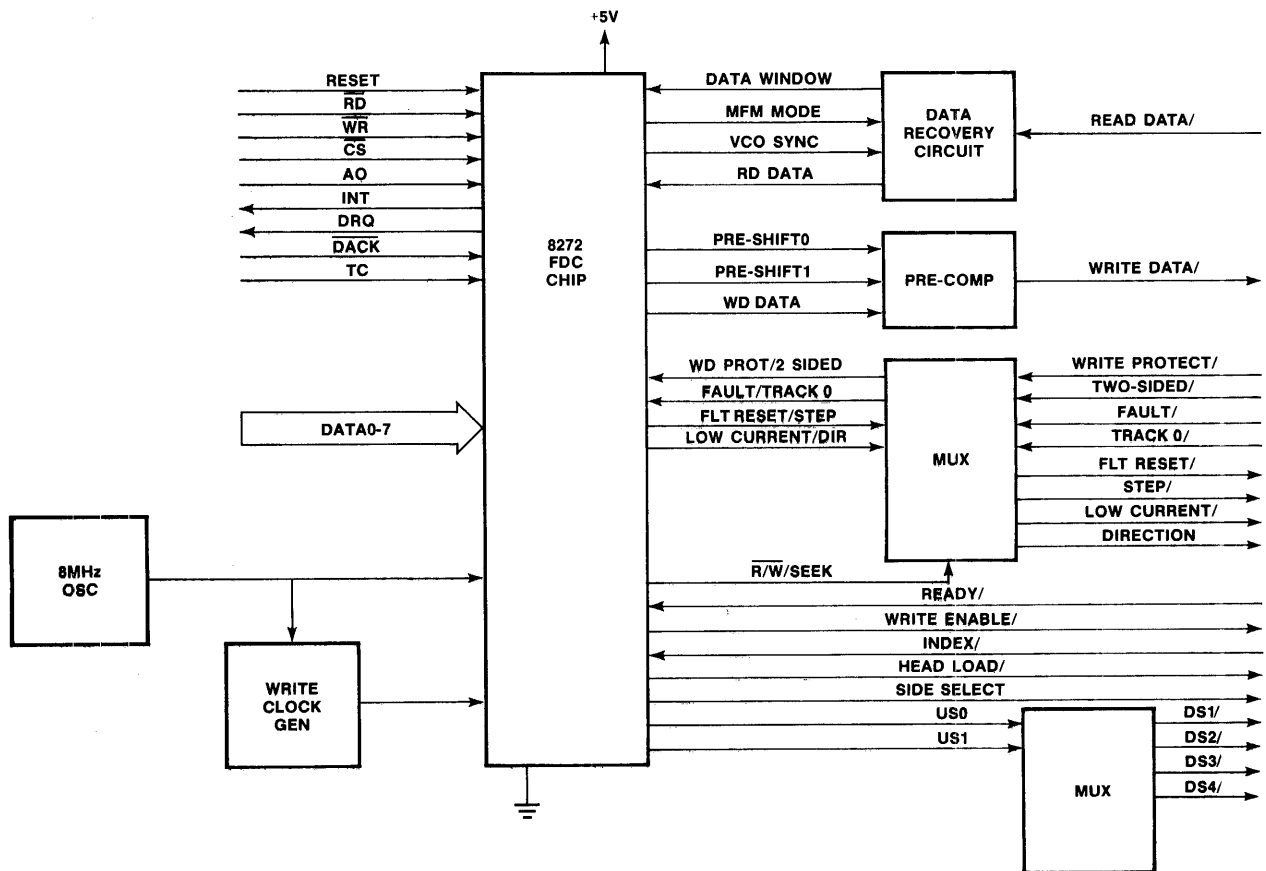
+5V

RESET
$\overline{RD}$
$\overline{WR}$
$\overline{CS}$
AO
INT
DRQ
$\overline{DACK}$
TC

8272
FDC
CHIP

DATA WINDOW
MFM MODE
VCO SYNC
RD DATA

DATA
RECOVERY
CIRCUIT

READ DATA/

PRE-SHIFT0
PRE-SHIFT1
WD DATA

PRE-COMP

WRITE DATA/

WD PROT/2 SIDED
FAULT/TRACK 0
FLT RESET/STEP
LOW CURRENT/DIR

MUX

WRITE PROTECT/
TWO-SIDED/
FAULT/
TRACK 0/
FLT RESET/
STEP/
LOW CURRENT/
DIRECTION

DATA0-7

8MHz
OSC

WRITE
CLOCK
GEN

$\overline{R}/\overline{W}$/SEEK
READY/
WRITE ENABLE/
INDEX/
HEAD LOAD/
SIDE SELECT
US0
US1

MUX

DS1/
DS2/
DS3/
DS4/